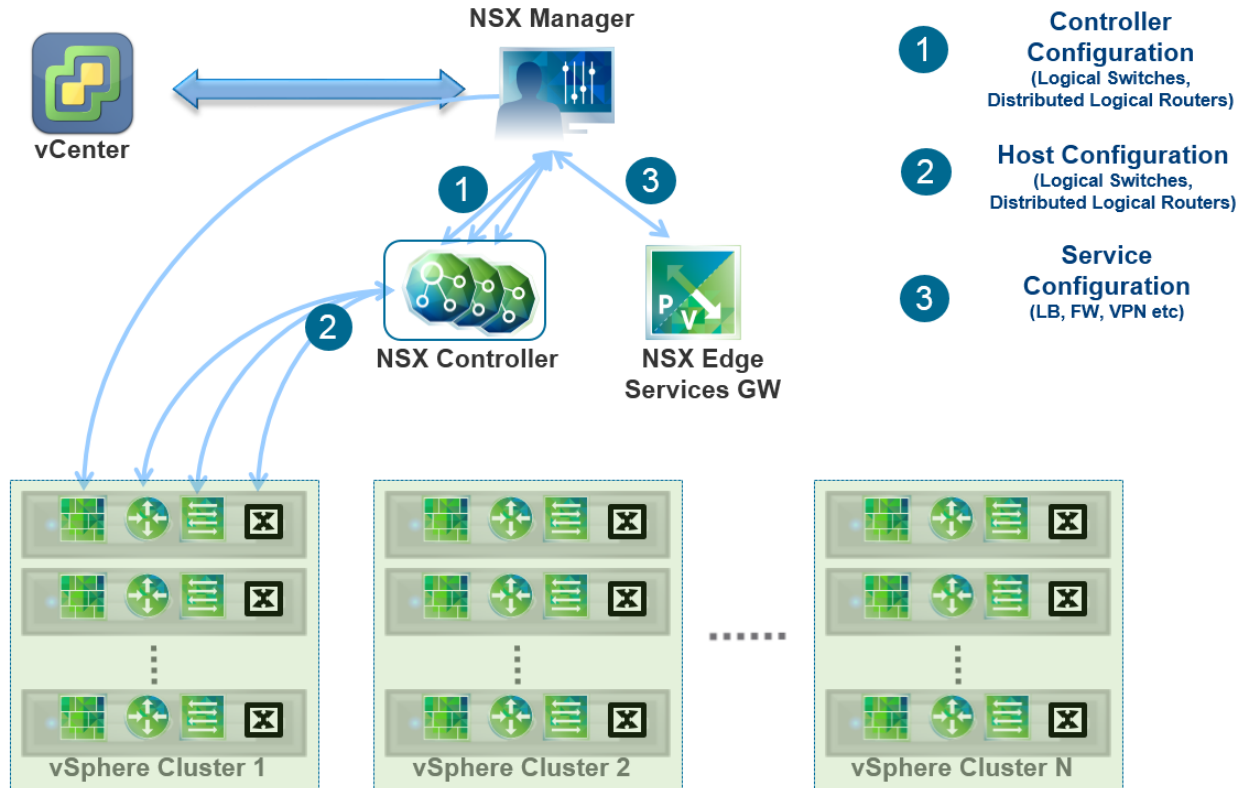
NSX Manager

vCenter

1

3

2

NSX Controller

P V

NSX Edge Services GW

1 Controller Configuration (Logical Switches, Distributed Logical Routers)

2 Host Configuration (Logical Switches, Distributed Logical Routers)

3 Service Configuration (LB, FW, VPN etc)

vSphere Cluster 1

vSphere Cluster 2

vSphere Cluster N